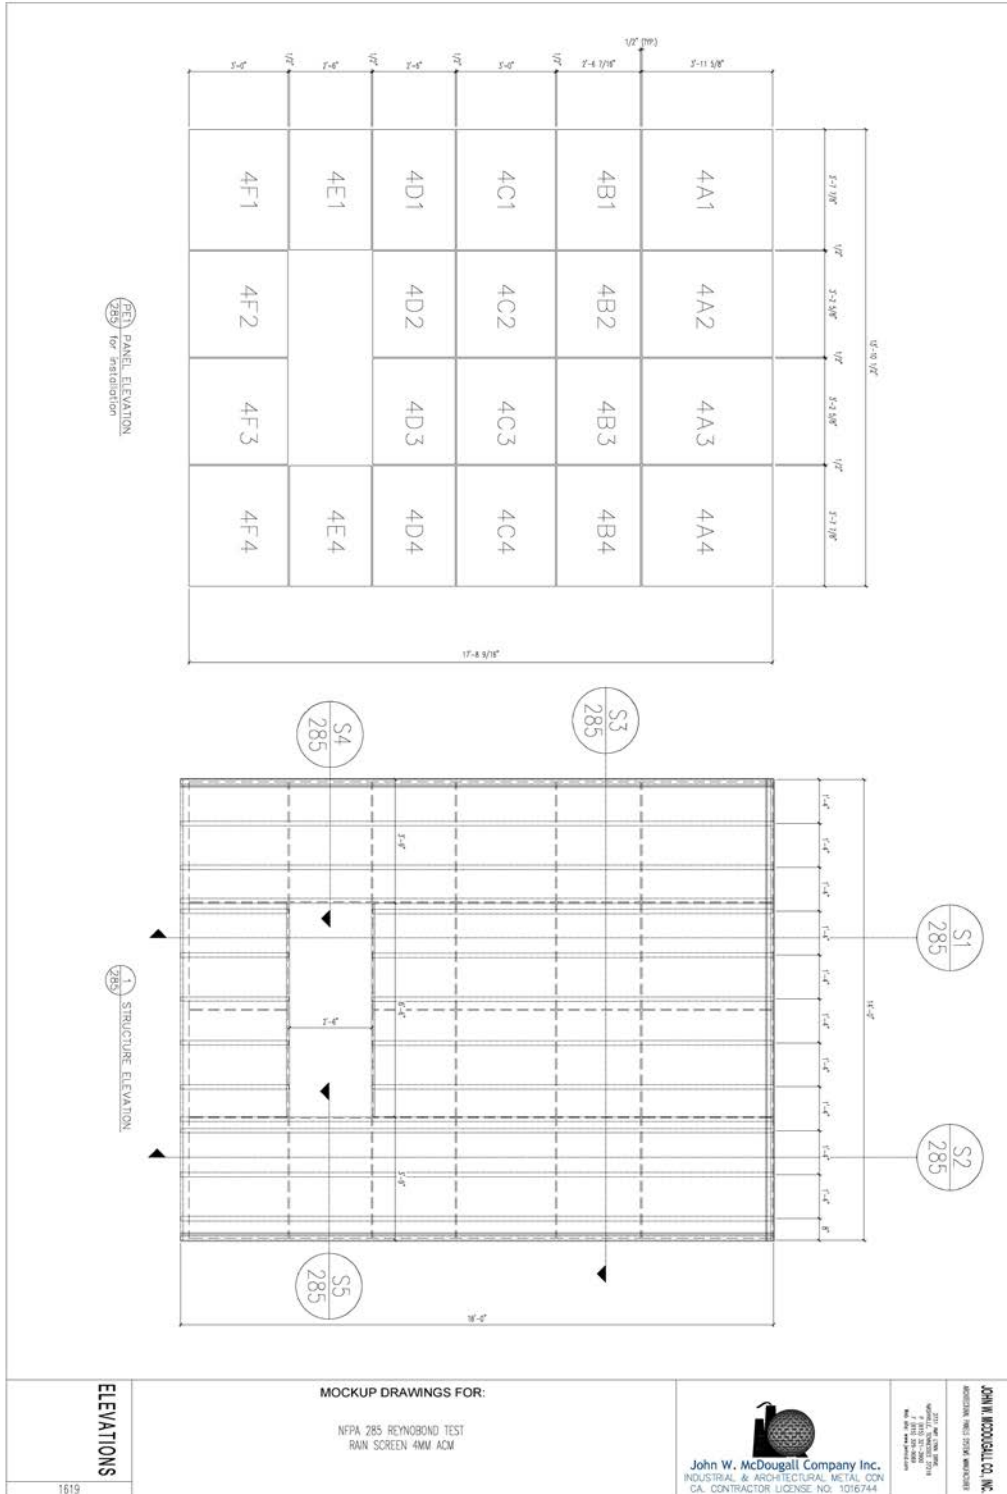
1/2" (TYP.)

3'-0" 1/2" 1'-6" 1/2" 1'-6" 1/2" 3'-0" 1/2" 2'-6 7/16" 1/2" 3'-11 5/8"

4F1 4E1 4D1 4C1 4B1 4A1

4F2 4D2 4C2 4B2 4A2

4F3 4D3 4C3 4B3 4A3

4F4 4E4 4D4 4C4 4B4 4A4

3'-7 7/8" 1/2" 3'-2 5/8" 1/2" 3'-2 5/8" 1/2" 3'-7 7/8"

13'-10 1/2"

17'-8 9/16"

PE1 285 PANEL ELEVATION for installation

S4 285

S3 285

S1 285

S2 285

S5 285

1 285 STRUCTURE ELEVATION

3'-6" 1'-6" 6'-6" 3'-6"

1'-4" 1'-4" 1'-4" 1'-4" 1'-4" 1'-4" 1'-4" 1'-4" 1'-4" 1'-4" 8"

14'-0"

18'-0"

ELEVATIONS

1619

MOCKUP DRAWINGS FOR:

NFPA 285 REYNOBOND TEST
RAIN SCREEN 4MM ACM

John W. McDougall Company Inc.
INDUSTRIAL & ARCHITECTURAL METAL CON
CA. CONTRACTOR LICENSE NO: 1016744

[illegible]

JOHN W. MCDOUGALL CO. INC.
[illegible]